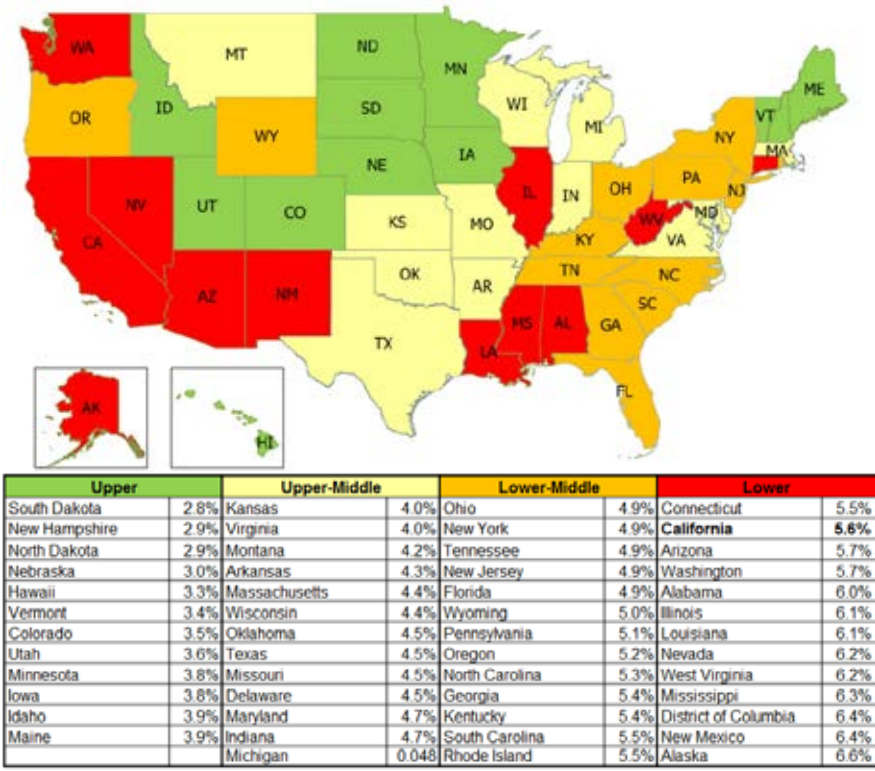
WA MT ND MN ME OR ID SD WI VT WY MI NY MA IA NE PA NV UT IL IN OH NJ CO MD CA KS MO WV VA KY OK NC TN AZ NM AR SC TX MS AL GA LA FL AK HI

| Upper | | Upper-Middle | | Lower-Middle | | Lower | |
|---|---|---|---|---|---|---|---|
| South Dakota | 2.8% | Kansas | 4.0% | Ohio | 4.9% | Connecticut | 5.5% |
| New Hampshire | 2.9% | Virginia | 4.0% | New York | 4.9% | **California** | **5.6%** |
| North Dakota | 2.9% | Montana | 4.2% | Tennessee | 4.9% | Arizona | 5.7% |
| Nebraska | 3.0% | Arkansas | 4.3% | New Jersey | 4.9% | Washington | 5.7% |
| Hawaii | 3.3% | Massachusetts | 4.4% | Florida | 4.9% | Alabama | 6.0% |
| Vermont | 3.4% | Wisconsin | 4.4% | Wyoming | 5.0% | Illinois | 6.1% |
| Colorado | 3.5% | Oklahoma | 4.5% | Pennsylvania | 5.1% | Louisiana | 6.1% |
| Utah | 3.6% | Texas | 4.5% | Oregon | 5.2% | Nevada | 6.2% |
| Minnesota | 3.8% | Missouri | 4.5% | North Carolina | 5.3% | West Virginia | 6.2% |
| Iowa | 3.8% | Delaware | 4.5% | Georgia | 5.4% | Mississippi | 6.3% |
| Idaho | 3.9% | Maryland | 4.7% | Kentucky | 5.4% | District of Columbia | 6.4% |
| Maine | 3.9% | Indiana | 4.7% | South Carolina | 5.5% | New Mexico | 6.4% |
| | | Michigan | 0.048 | Rhode Island | 5.5% | Alaska | 6.6% |